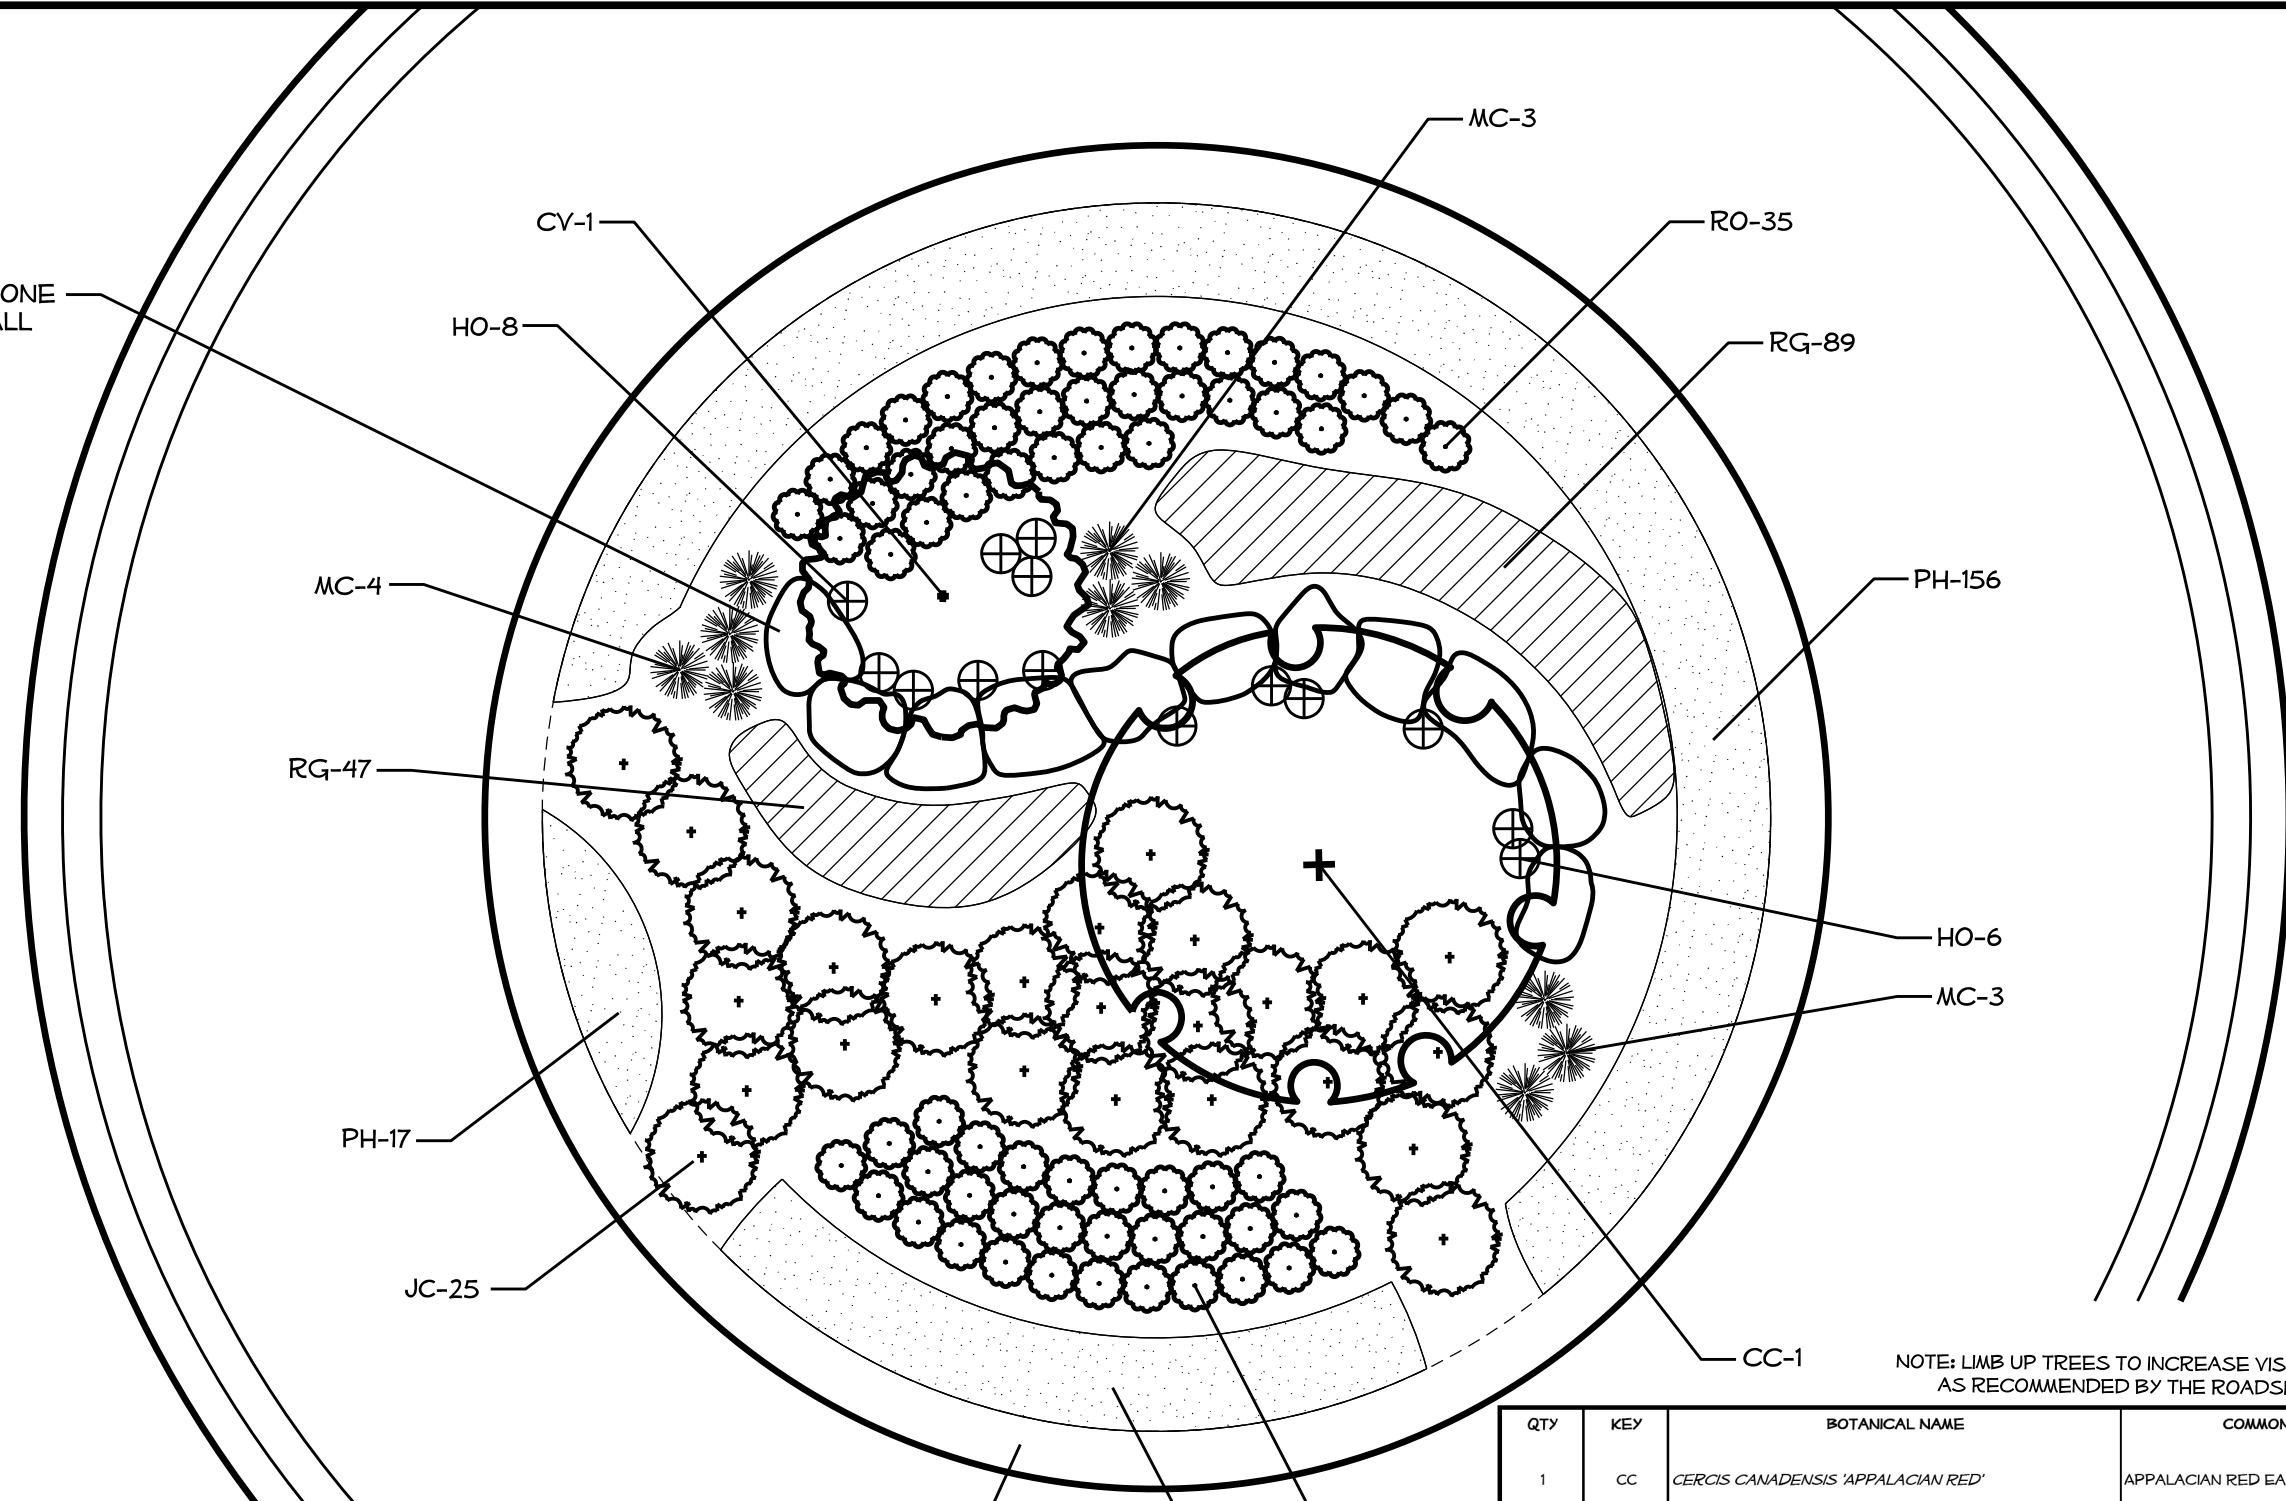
ONE
ALL

MC-3

CV-1

RO-35

HO-8

RG-89

PH-156

MC-4

RG-47

HO-6

MC-3

PH-17

JC-25

CC-1

NOTE: LIMB UP TREES TO INCREASE VIS
AS RECOMMENDED BY THE ROADS

| QTY | KEY | BOTANICAL NAME | COMMON |
|---|---|---|---|
| 1 | CC | CERCIS CANADENSIS 'APPALACIAN RED' | APPALACIAN RED EA |